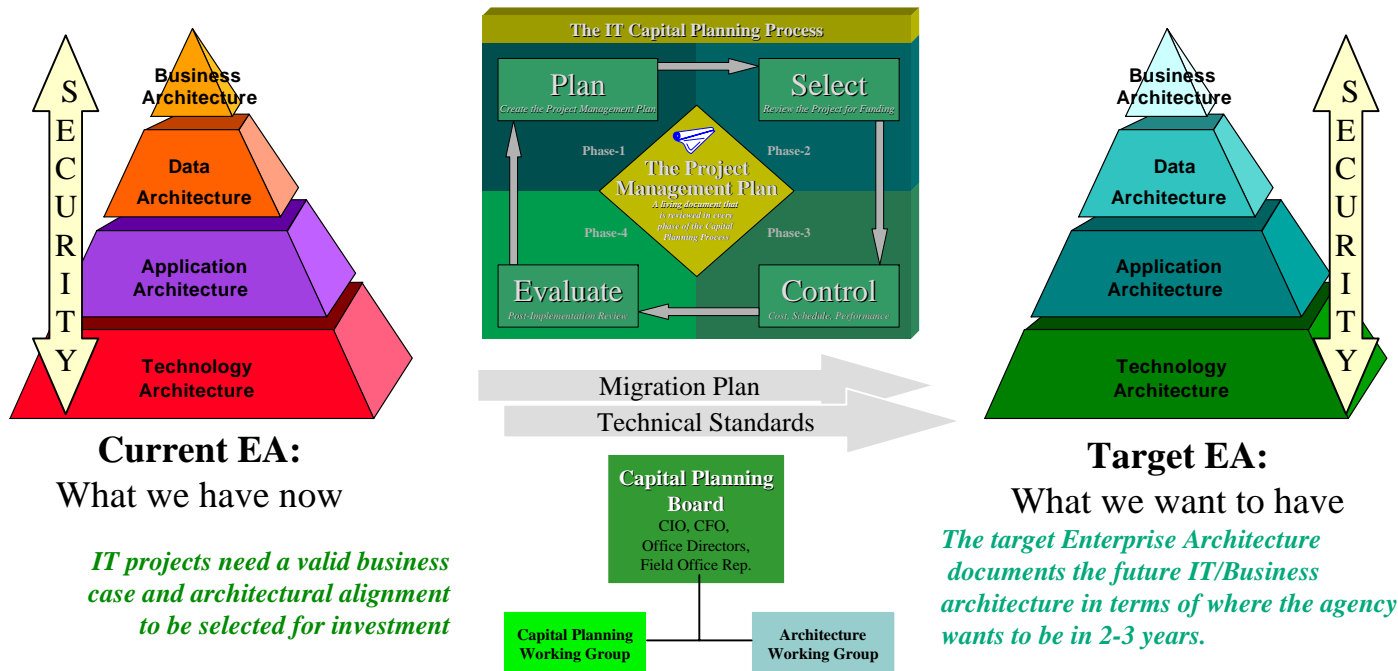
SECURITY

Business Architecture

Data Architecture

Application Architecture

Technology Architecture

Current EA:
What we have now

IT projects need a valid business case and architectural alignment to be selected for investment

The IT Capital Planning Process

Plan
Create the Project Management Plan

Select
Review the Project for Funding

Phase-1

Phase-2

The Project Management Plan
A living document that is reviewed in every phase of the Capital Planning Process

Phase-4

Phase-3

Evaluate
Post-Implementation Review

Control
Cost, Schedule, Performance

Migration Plan

Technical Standards

Capital Planning Board
CIO, CFO, Office Directors, Field Office Rep.

Capital Planning Working Group

Architecture Working Group

Business Architecture

Data Architecture

Application Architecture

Technology Architecture

SECURITY

Target EA:
What we want to have

The target Enterprise Architecture documents the future IT/Business architecture in terms of where the agency wants to be in 2-3 years.